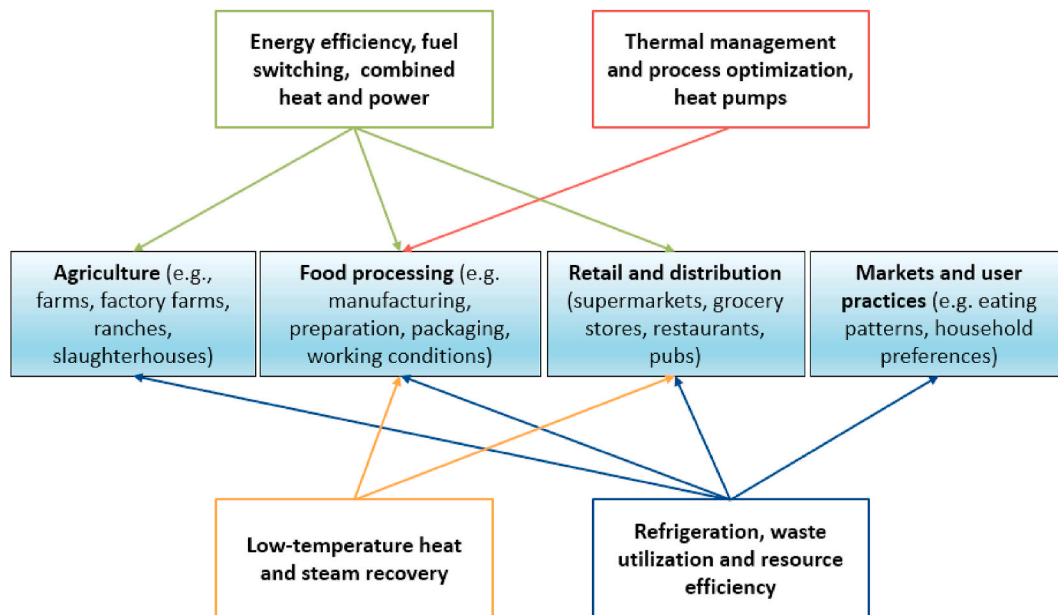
Energy efficiency, fuel switching, combined heat and power

Thermal management and process optimization, heat pumps

**Agriculture** (e.g., farms, factory farms, ranches, slaughterhouses)

**Food processing** (e.g. manufacturing, preparation, packaging, working conditions)

**Retail and distribution** (supermarkets, grocery stores, restaurants, pubs)

**Markets and user practices** (e.g. eating patterns, household preferences)

Low-temperature heat and steam recovery

Refrigeration, waste utilization and resource efficiency